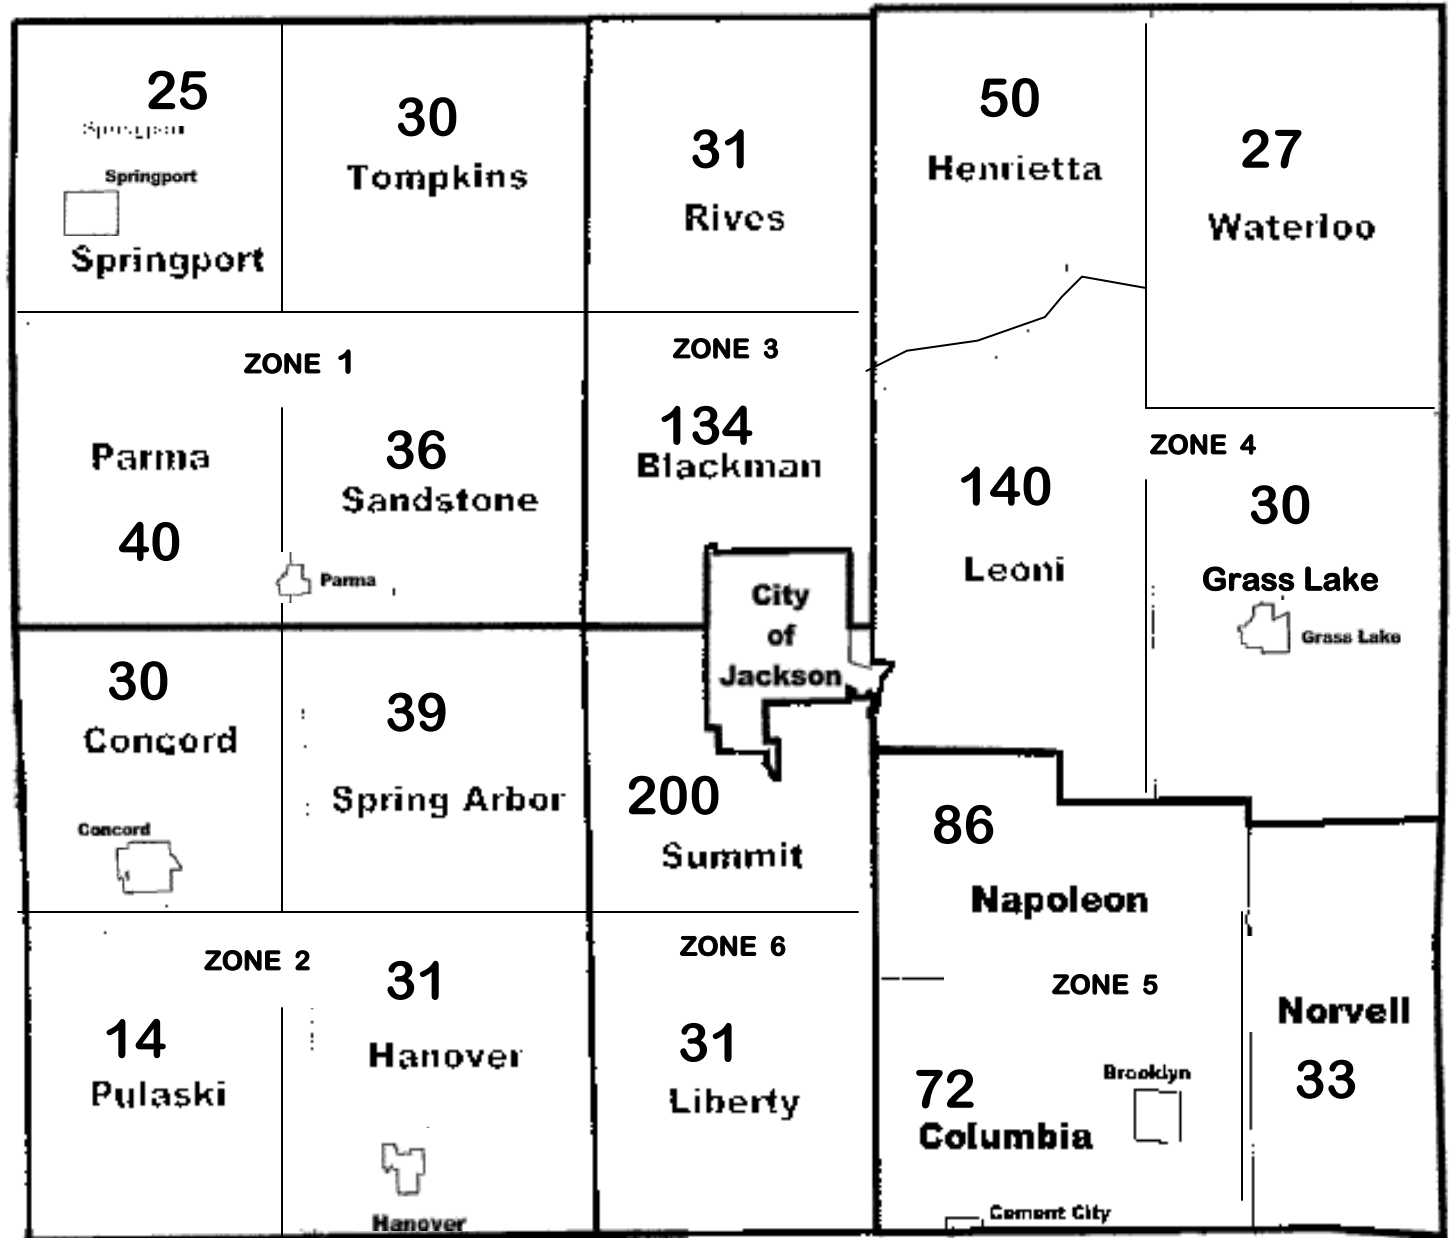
25
Springport
Springport
Springport

30
Tompkins

31
Rives

50
Henrietta

27
Waterloo

ZONE 1

ZONE 3

Parma
40

36
Sandstone
Parma

134
Blackman

140
Leoni

ZONE 4
30
Grass Lake
Grass Lake

City of Jackson

30
Concord
Concord

39
Spring Arbor

200
Summit

86
Napoleon

ZONE 2
31
Hanover
Hanover

14
Pulaski

ZONE 6
31
Liberty

ZONE 5
72
Columbia
Brooklyn
Cement City

Norvell
33